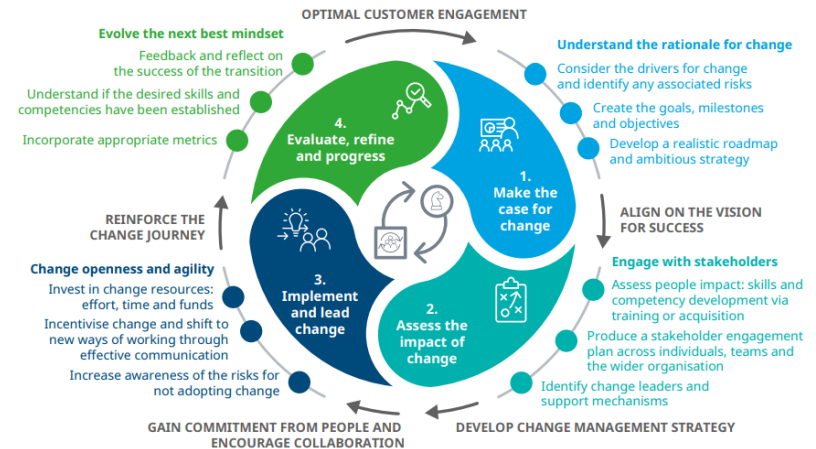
OPTIMAL CUSTOMER ENGAGEMENT

Evolve the next best mindset

Feedback and reflect on the success of the transition

Understand if the desired skills and competencies have been established

Incorporate appropriate metrics

Understand the rationale for change

Consider the drivers for change and identify any associated risks

Create the goals, milestones and objectives

Develop a realistic roadmap and ambitious strategy

4. Evaluate, refine and progress

1. Make the case for change

ALIGN ON THE VISION FOR SUCCESS

REINFORCE THE CHANGE JOURNEY

Change openness and agility

Invest in change resources: effort, time and funds

Incentivise change and shift to new ways of working through effective communication

Increase awareness of the risks for not adopting change

3. Implement and lead change

2. Assess the impact of change

Engage with stakeholders

Assess people impact: skills and competency development via training or acquisition

Produce a stakeholder engagement plan across individuals, teams and the wider organisation

Identify change leaders and support mechanisms

GAIN COMMITMENT FROM PEOPLE AND ENCOURAGE COLLABORATION

DEVELOP CHANGE MANAGEMENT STRATEGY